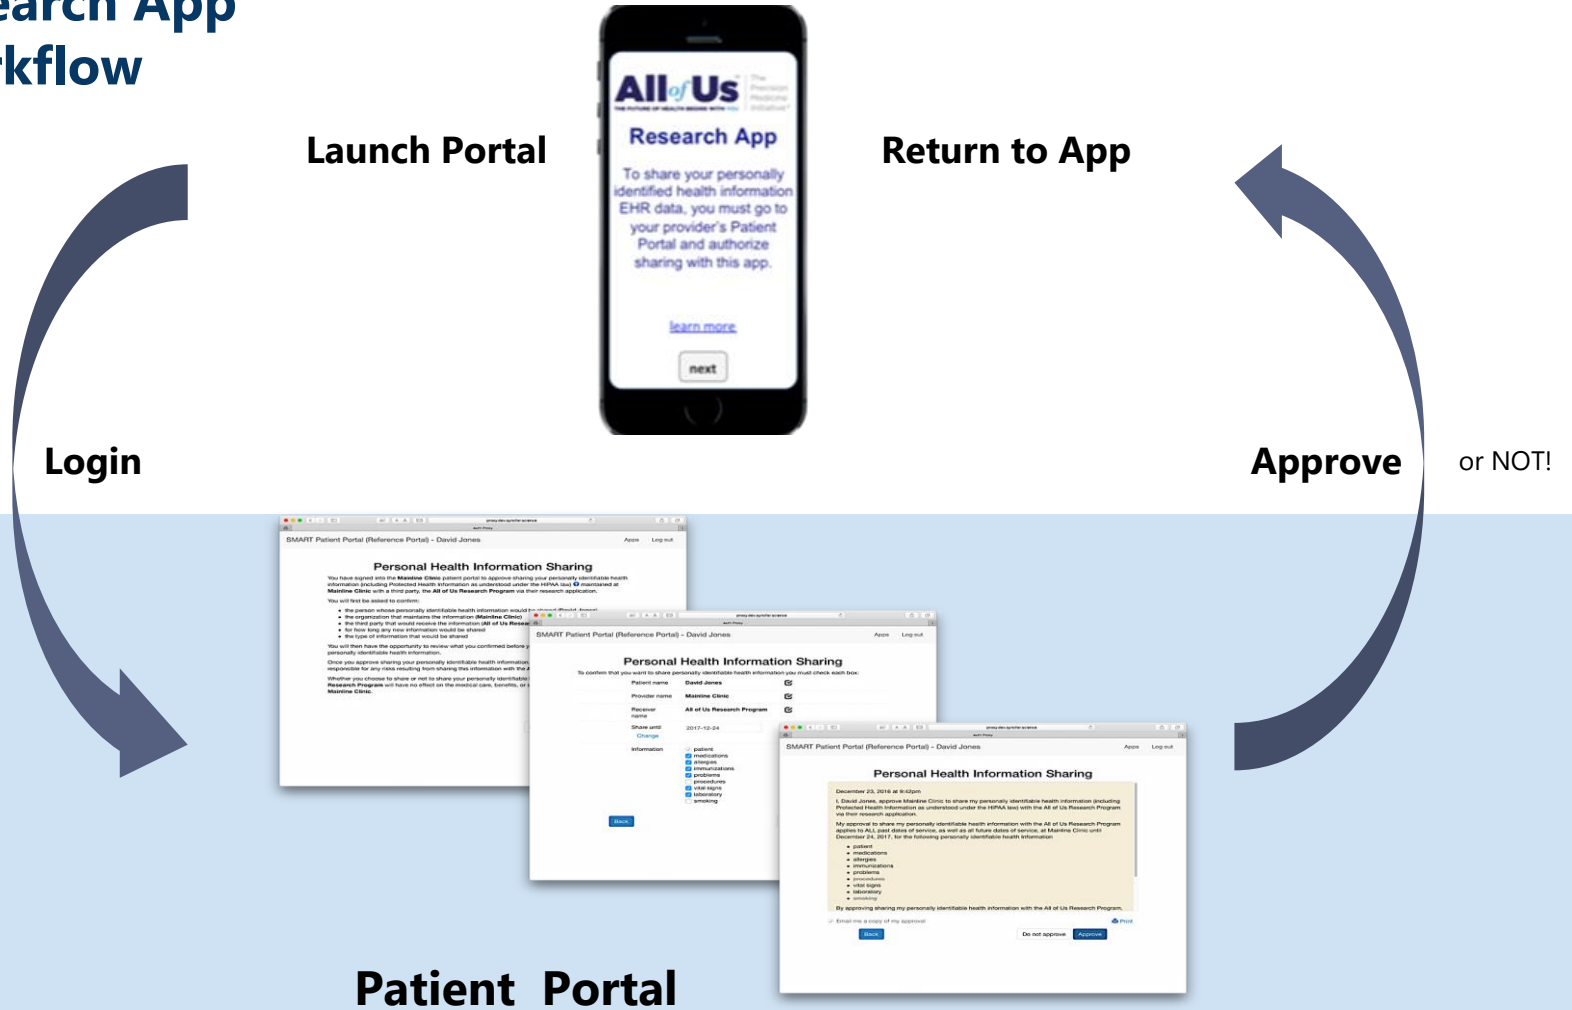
earch App
kflow

Launch Portal

All of Us The Precision Medicine Initiative
THE FUTURE OF HEALTH BEGINS WITH YOU

Research App

To share your personally identified health information EHR data, you must go to your provider's Patient Portal and authorize sharing with this app.

learn more

next

Return to App

Login

Approve

or NOT!

SMART Patient Portal (Reference Portal) - David Jones

Apps Log out

Personal Health Information Sharing

You have signed into the Mainline Clinic patient portal to approve sharing your personally identifiable health information (including Protected Health Information as understood under the HIPAA law) maintained at Mainline Clinic with a third party, the All of Us Research Program via their research application.

You will first be asked to confirm:

- the person whose personally identifiable health information would be shared (David Jones)
- the organization that maintains the information (Mainline Clinic)
- the third party that would receive the information (All of Us Resear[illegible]
- for how long any new information would be shared
- the type of information that would be shared

You will then have the opportunity to review what you confirmed before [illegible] personally identifiable health information.

Once you approve sharing your personally identifiable health information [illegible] responsible for any risks resulting from sharing this information with the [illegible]

Whether you choose to share or not to share your personally identifiable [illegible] Research Program will have no effect on the medical care, benefits, or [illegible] Mainline Clinic.

SMART Patient Portal (Reference Portal) - David Jones

Apps Log out

Personal Health Information Sharing

To confirm that you want to share personally identifiable health information you must check each box:

| Patient name | David Jones |
|---|---|
| Provider name | Mainline Clinic |
| Receiver name | All of Us Research Program |
| Share until | 2017-12-24 |
| | Change |
| Information | patient, medications, allergies, immunizations, problems, procedures, vital signs, laboratory, smoking |

Back

SMART Patient Portal (Reference Portal) - David Jones

Apps Log out

Personal Health Information Sharing

December 23, 2016 at 9:42pm

I, David Jones, approve Mainline Clinic to share my personally identifiable health information (including Protected Health Information as understood under the HIPAA law) with the All of Us Research Program via their research application.

My approval to share my personally identifiable health information with the All of Us Research Program applies to ALL past dates of service, as well as all future dates of service, at Mainline Clinic until December 24, 2017, for the following personally identifiable health information

- patient
- medications
- allergies
- immunizations
- problems
- procedures
- vital signs
- laboratory
- smoking

By approving sharing my personally identifiable health information with the All of Us Research Program.

Email me a copy of my approval

Print

Back

Do not approve Approve

Patient Portal